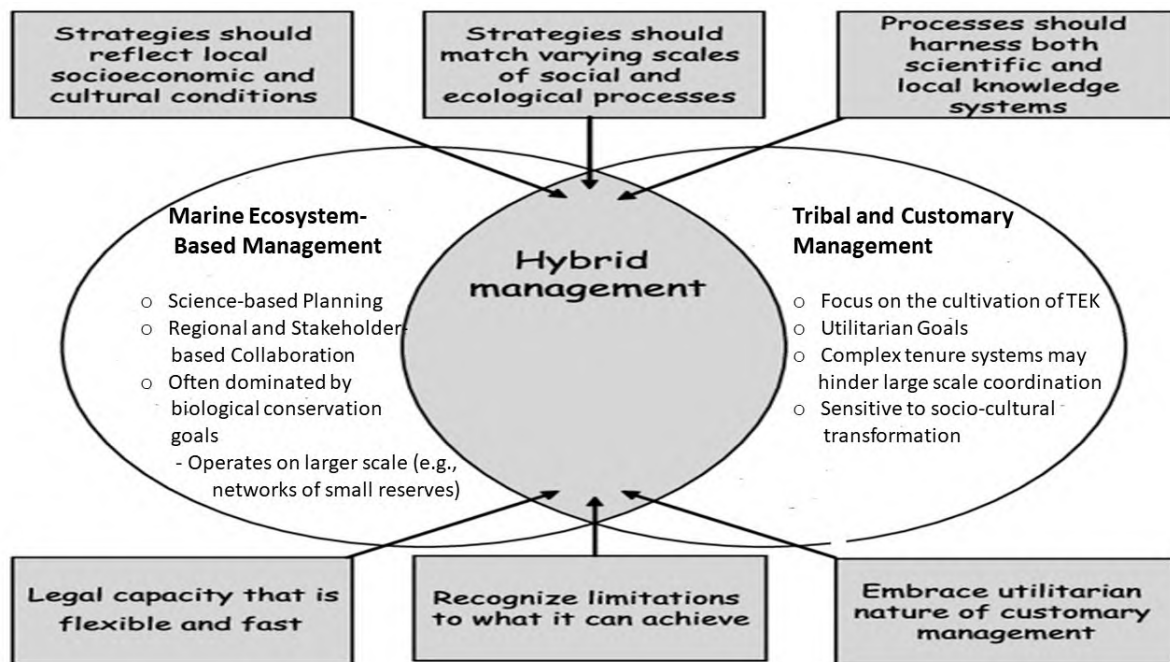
Strategies should reflect local socioeconomic and cultural conditions

Strategies should match varying scales of social and ecological processes

Processes should harness both scientific and local knowledge systems

Marine Ecosystem-Based Management

- Science-based Planning
- Regional and Stakeholder-based Collaboration
- Often dominated by biological conservation goals
- Operates on larger scale (e.g., networks of small reserves)

Hybrid management

Tribal and Customary Management

- Focus on the cultivation of TEK
- Utilitarian Goals
- Complex tenure systems may hinder large scale coordination
- Sensitive to socio-cultural transformation

Legal capacity that is flexible and fast

Recognize limitations to what it can achieve

Embrace utilitarian nature of customary management